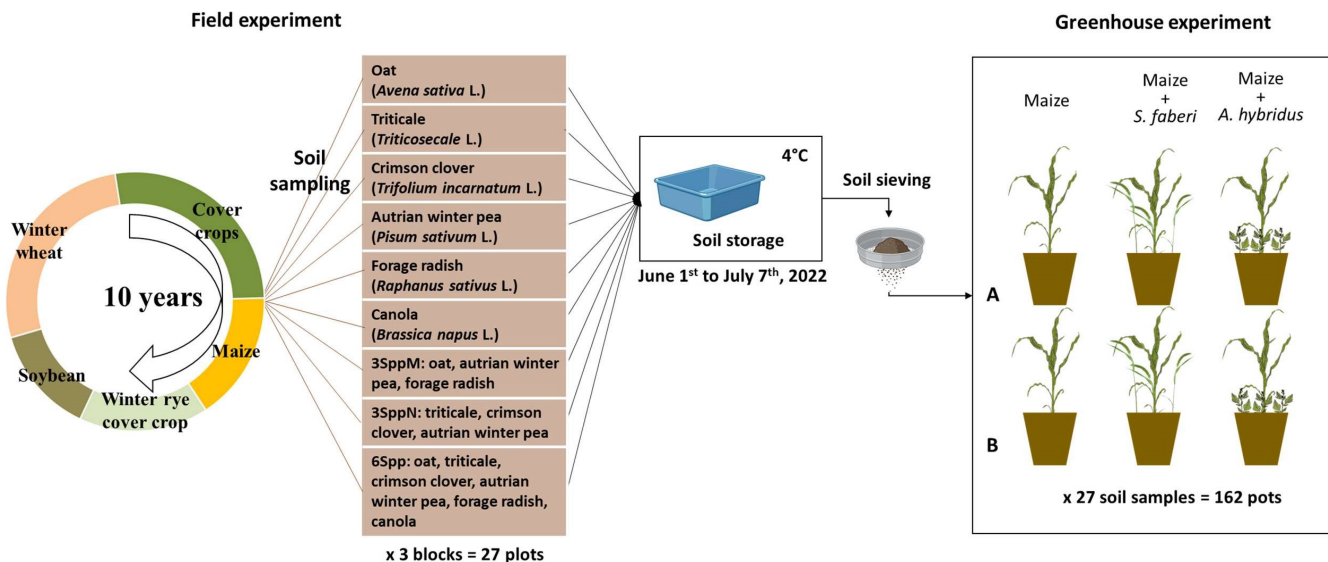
Field experiment

Winter wheat

Cover crops

10 years

Maize

Soybean

Winter rye cover crop

Soil sampling

Oat (*Avena sativa* L.)

Triticale (*Triticosecale* L.)

Crimson clover (*Trifolium incarnatum* L.)

Autrian winter pea (*Pisum sativum* L.)

Forage radish (*Raphanus sativus* L.)

Canola (*Brassica napus* L.)

3SppM: oat, autrian winter pea, forage radish

3SppN: triticale, crimson clover, autrian winter pea

6Spp: oat, triticale, crimson clover, autrian winter pea, forage radish, canola

x 3 blocks = 27 plots

4°C

Soil storage

June 1$^{st}$ to July 7$^{th}$, 2022

Soil sieving

Greenhouse experiment

Maize

Maize + *S. faberi*

Maize + *A. hybridus*

A

B

x 27 soil samples = 162 pots